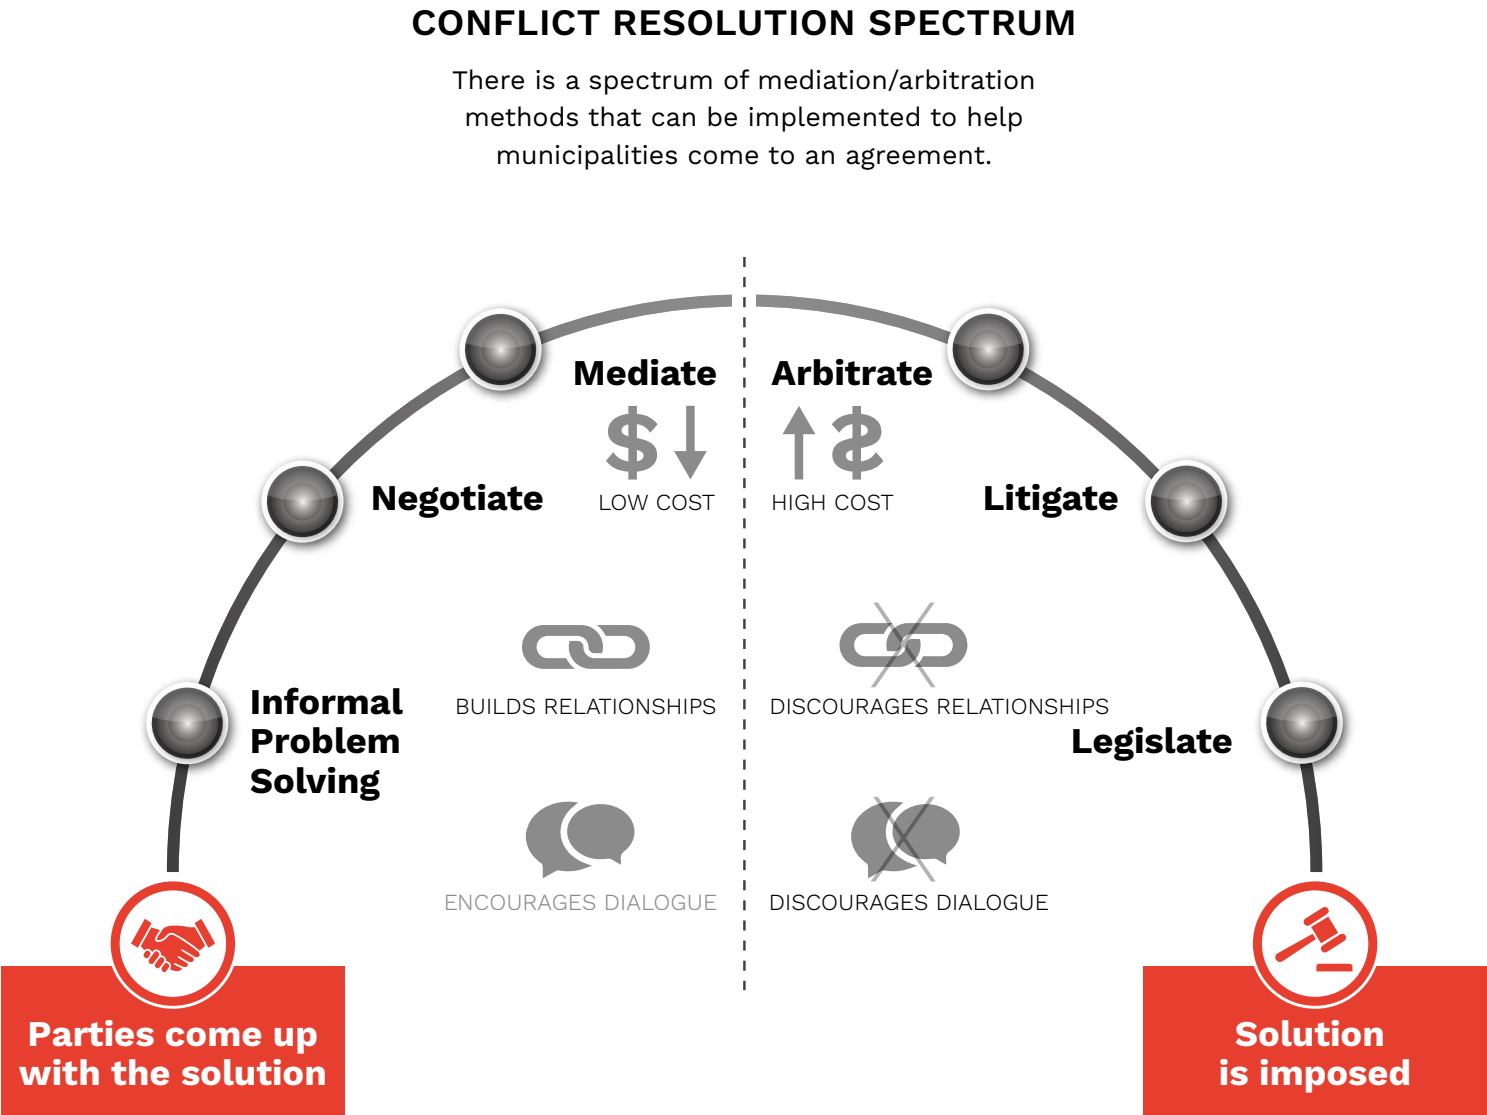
CONFLICT RESOLUTION SPECTRUM

There is a spectrum of mediation/arbitration methods that can be implemented to help municipalities come to an agreement.

Mediate

Arbitrate

$

$

LOW COST

HIGH COST

Negotiate

Litigate

BUILDS RELATIONSHIPS

DISCOURAGES RELATIONSHIPS

Informal Problem Solving

Legislate

ENCOURAGES DIALOGUE

DISCOURAGES DIALOGUE

Parties come up with the solution

Solution is imposed